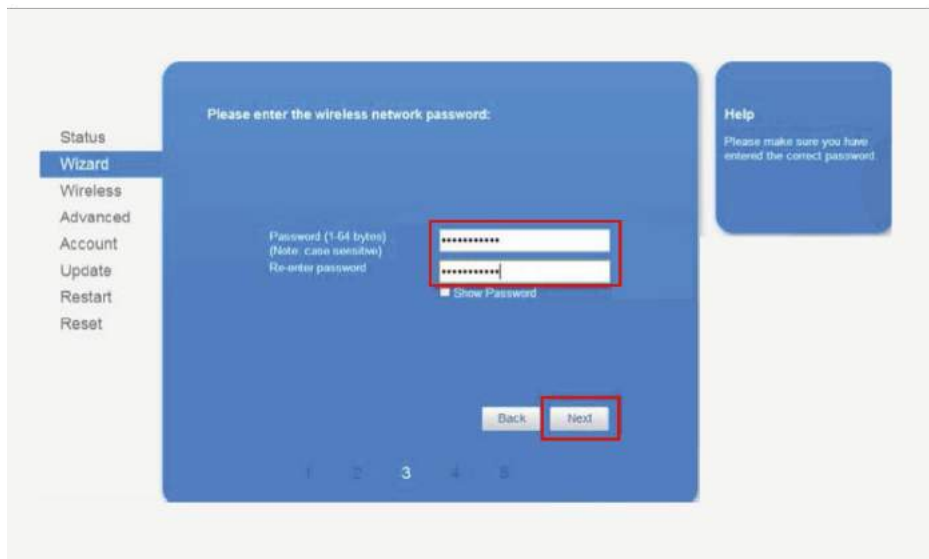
Status
Wizard
Wireless
Advanced
Account
Update
Restart
Reset

Please enter the wireless network password:

Password (1-64 bytes)
(Note: case sensitive)
Re-enter password

Show Password

Back Next

1 2 3 4 5

Help

Please make sure you have entered the correct password.